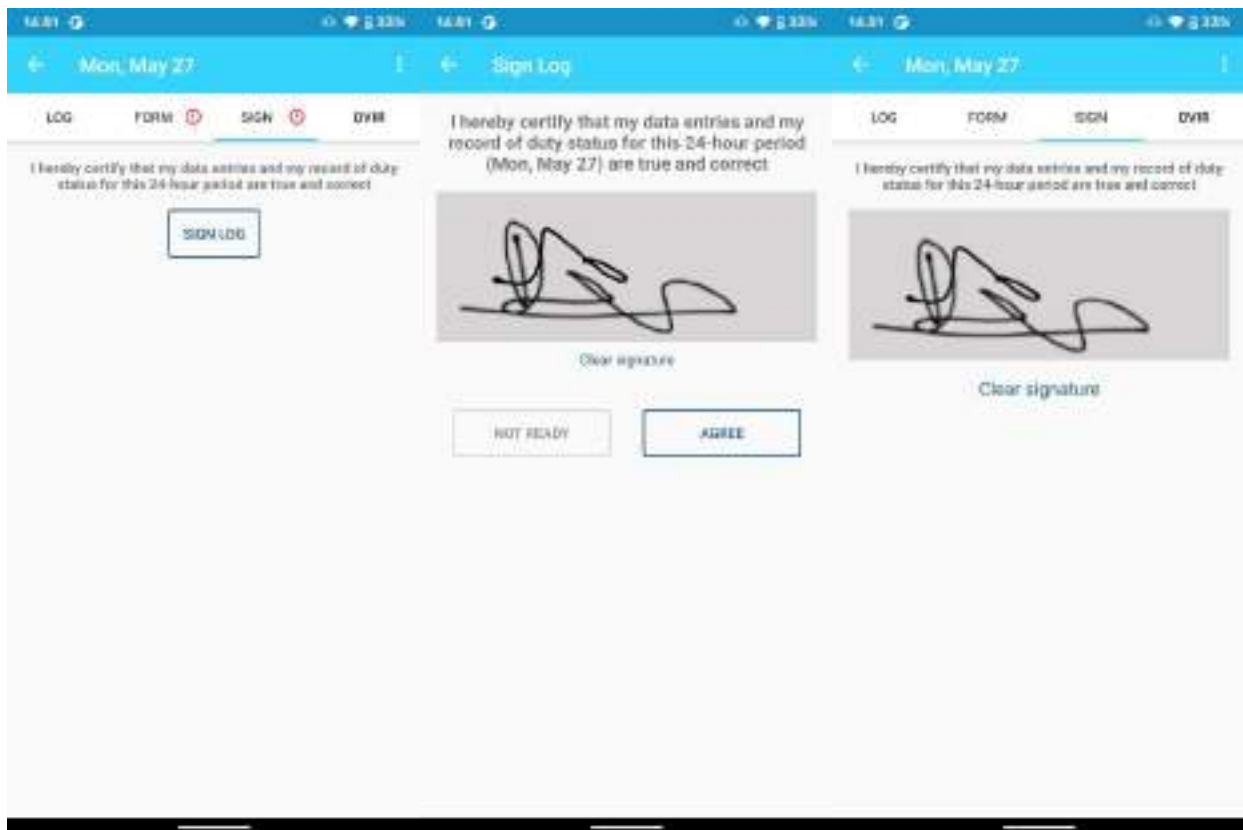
14:01 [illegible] 33%

Mon, May 27

LOG FORM SIGN DVIR

I hereby certify that my data entries and my record of duty status for this 24-hour period are true and correct

SIGN LOG

14:01 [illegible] 33%

Sign Log

I hereby certify that my data entries and my record of duty status for this 24-hour period (Mon, May 27) are true and correct

Clear signature

NOT READY

AGREE

14:01 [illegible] 33%

Mon, May 27

LOG FORM SIGN DVIR

I hereby certify that my data entries and my record of duty status for this 24-hour period are true and correct

Clear signature